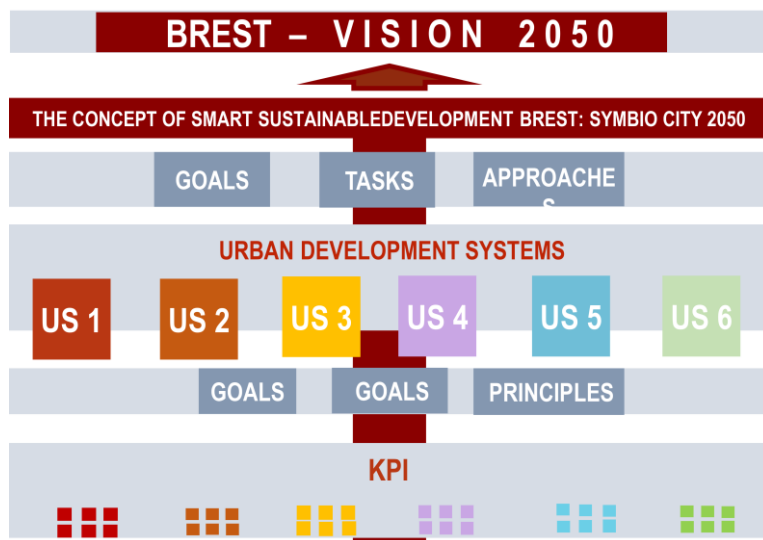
BREST – VISION 2050

THE CONCEPT OF SMART SUSTAINABLEDEVELOPMENT BREST: SYMBIO CITY 2050

GOALS

TASKS

APPROACHE
S

URBAN DEVELOPMENT SYSTEMS

US 1

US 2

US 3

US 4

US 5

US 6

GOALS

GOALS

PRINCIPLES

KPI